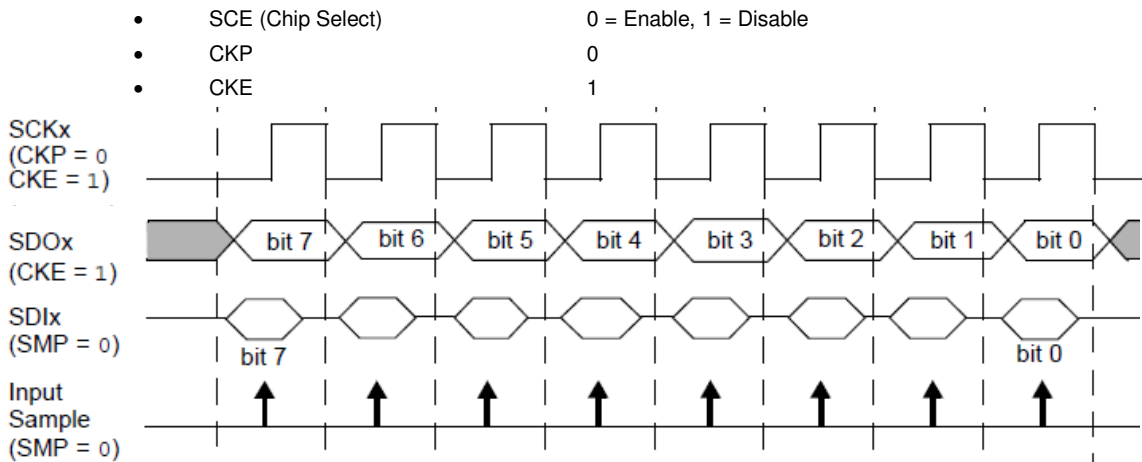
- SCE (Chip Select) 0 = Enable, 1 = Disable
- CKP 0
- CKE 1

SCKx (CKP = 0 CKE = 1)

SDOx (CKE = 1)

bit 7 bit 6 bit 5 bit 4 bit 3 bit 2 bit 1 bit 0

SDIx (SMP = 0)

bit 7 bit 0

Input Sample (SMP = 0)